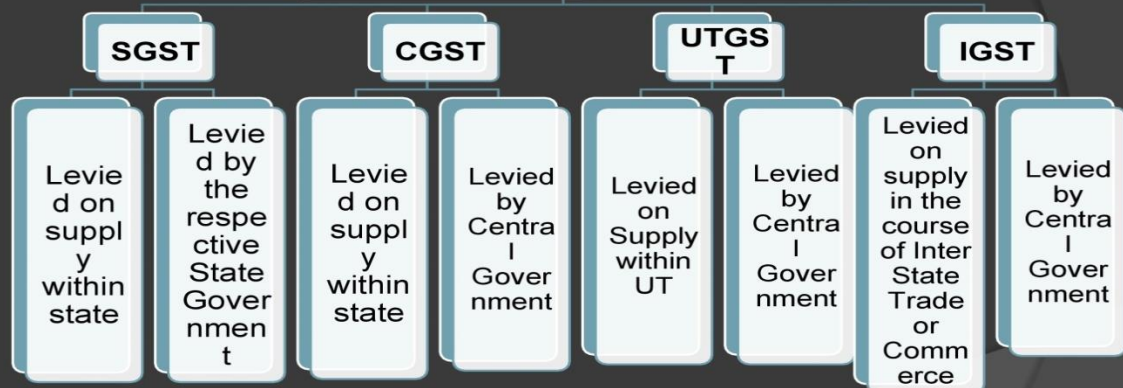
SGST

Levied on supply within state

Levied by the respective State Government

CGST

Levied on supply within state

Levied by Central Government

UTGST

Levied on Supply within UT

Levied by Central Government

IGST

Levied on supply in the course of Inter State Trade or Commerce

Levied by Central Government